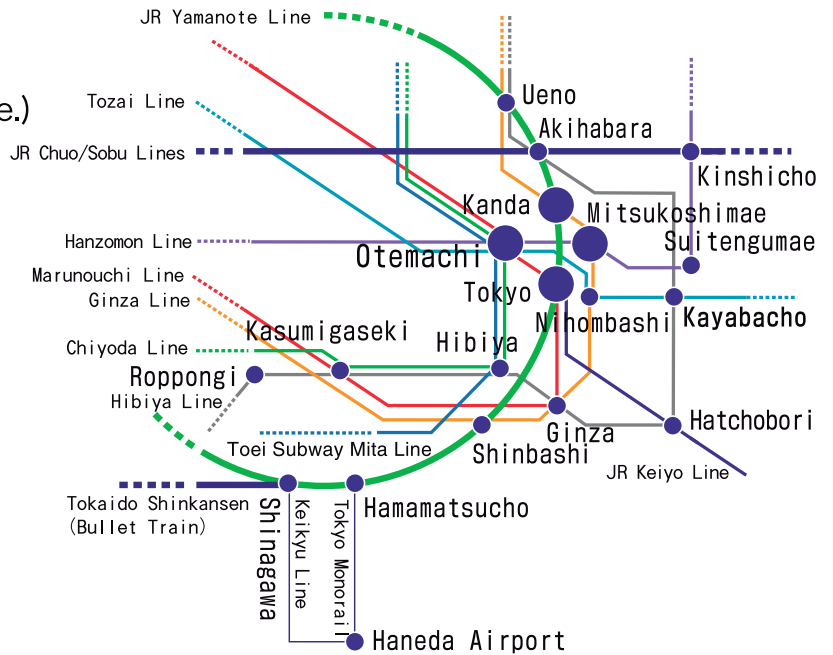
e.)

JR Yamanote Line
Tozai Line
JR Chuo/Sobu Lines
Hanzomon Line
Marunouchi Line
Ginza Line
Chiyoda Line
Hibiya Line
Ueno
Akihabara
Kinshicho
Kanda
Mitsukoshimae
Suitengumae
Otemachi
Tokyo
Nihombashi
Kayabacho
Kasumigaseki
Hibiya
Roppongi
Ginza
Hatchobori
Toei Subway Mita Line
Shinbashi
JR Keiyo Line
Tokaido Shinkansen (Bullet Train)
Shinagawa
Keikyu Line
Tokyo Monorail
Hamamatsucho
Haneda Airport